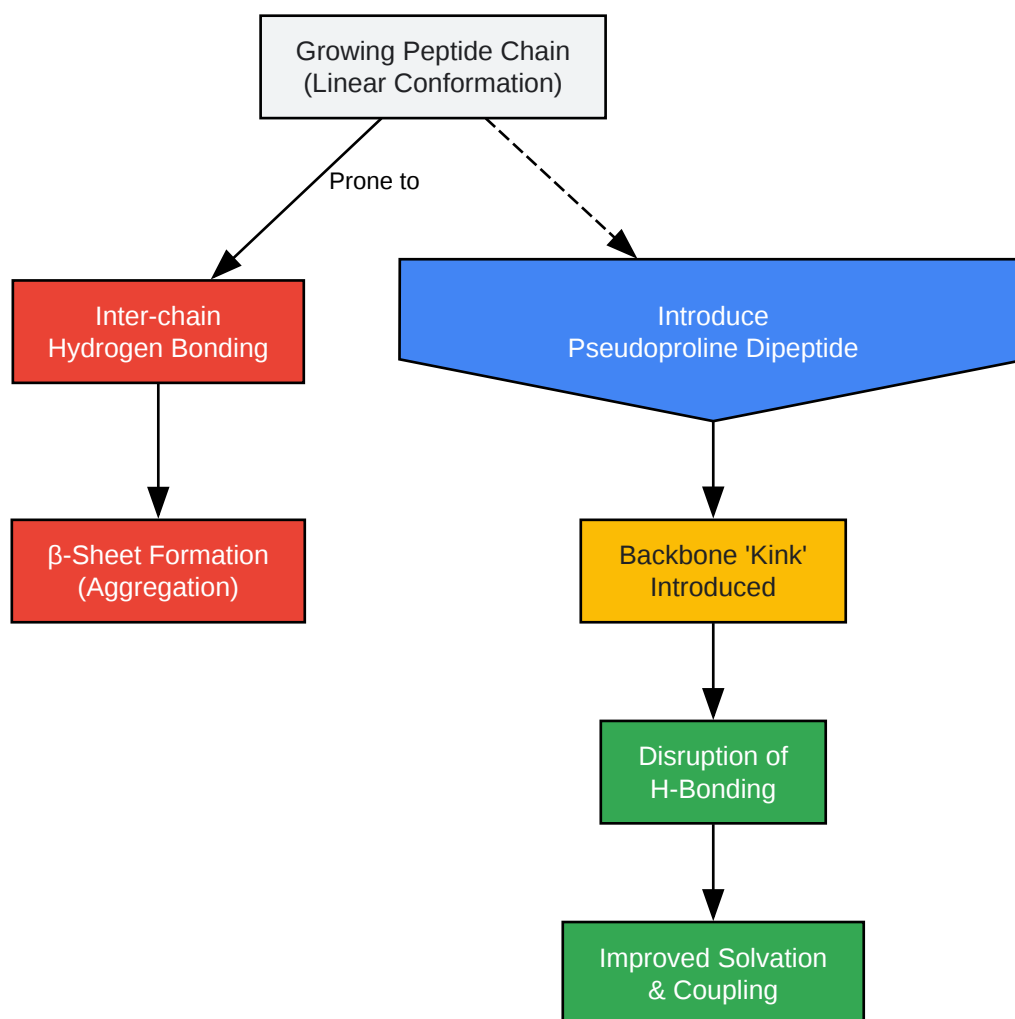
Growing Peptide Chain
(Linear Conformation)

Prone to

Inter-chain
Hydrogen Bonding

β-Sheet Formation
(Aggregation)

Introduce
Pseudoproline Dipeptide

Backbone 'Kink'
Introduced

Disruption of
H-Bonding

Improved Solvation
& Coupling